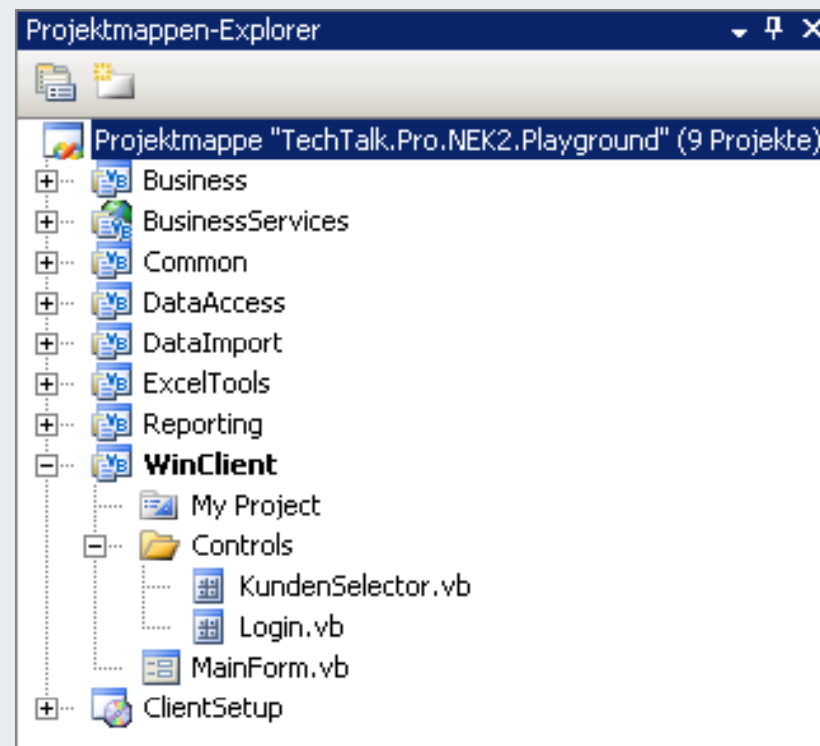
Projektmappen-Explorer

Projektmappe "TechTalk.Pro.NEK2.Playground" (9 Projekte)
Business
BusinessServices
Common
DataAccess
DataImport
ExcelTools
Reporting
WinClient
My Project
Controls
KundenSelector.vb
Login.vb
MainForm.vb
ClientSetup